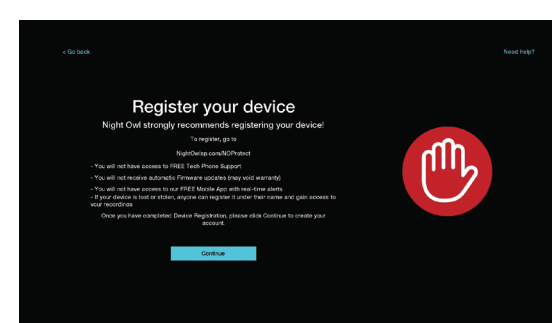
< Go back

Need help?

Register your device

Night Owl strongly recommends registering your device!

To register, go to

NightOwlsp.com/NOProtect

- You will not have access to FREE Tech Phone Support
- You will not receive automatic Firmware updates (may void warranty)
- You will not have access to our FREE Mobile App with real-time alerts
- If your device is lost or stolen, anyone can register it under their name and gain access to your recordings

Once you have completed Device Registration, please click Continue to create your account.

Continue